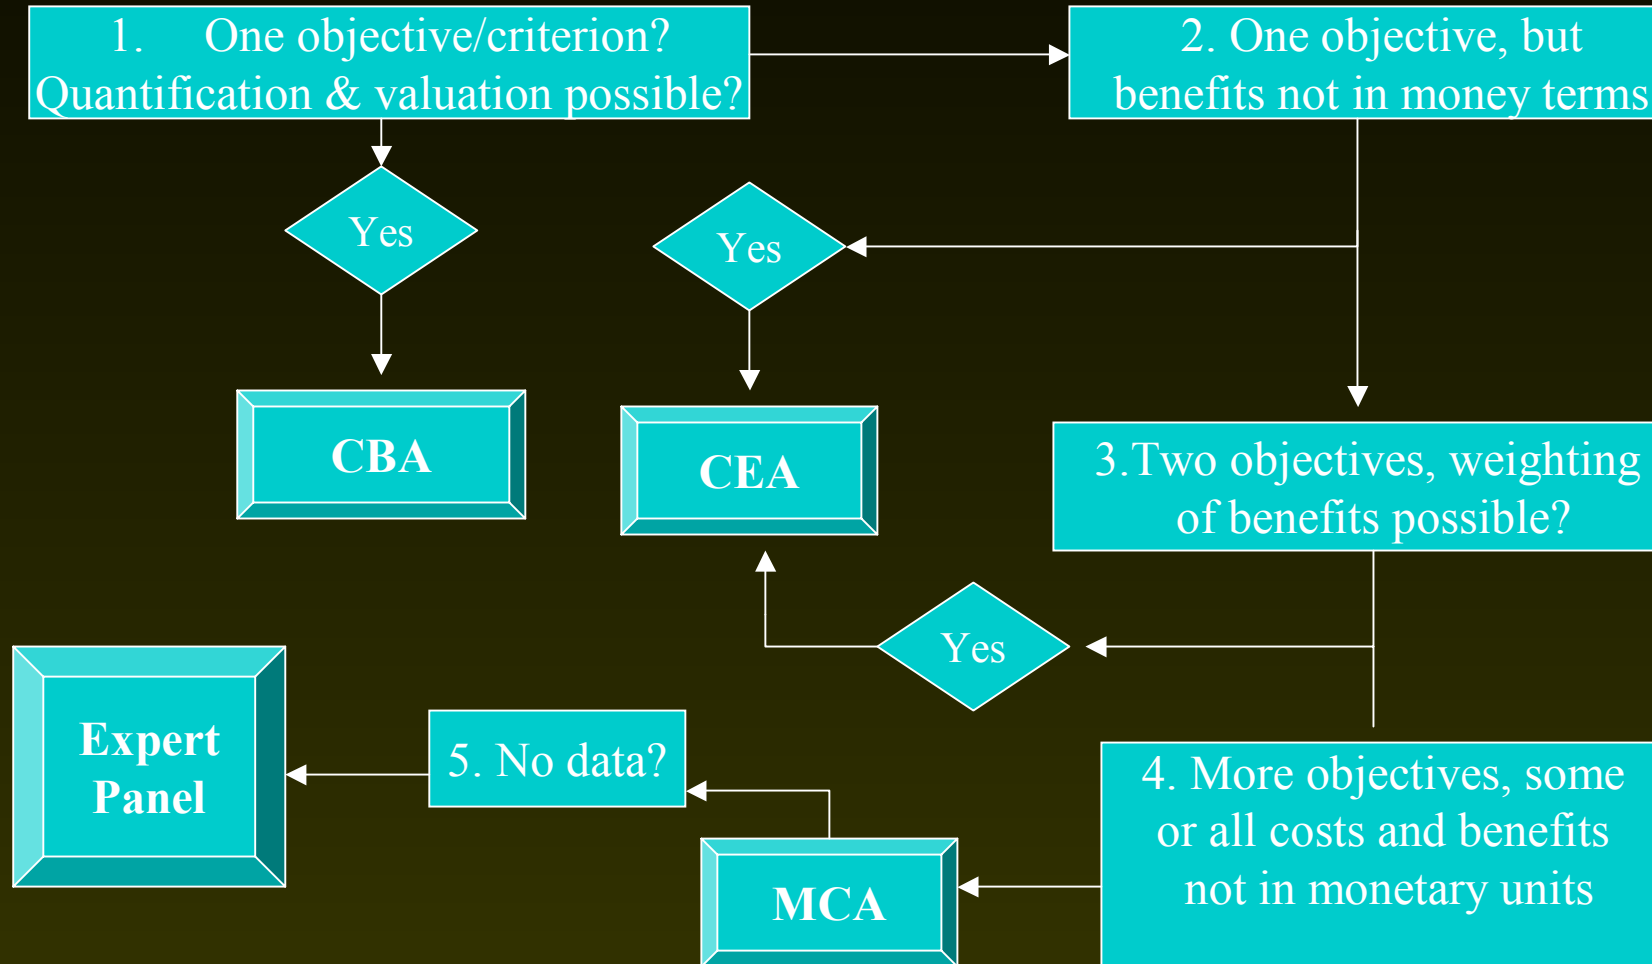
1. One objective/criterion? Quantification & valuation possible?

2. One objective, but benefits not in money terms

Yes

Yes

CBA

CEA

3.Two objectives, weighting of benefits possible?

Yes

Expert Panel

5. No data?

4. More objectives, some or all costs and benefits not in monetary units

MCA